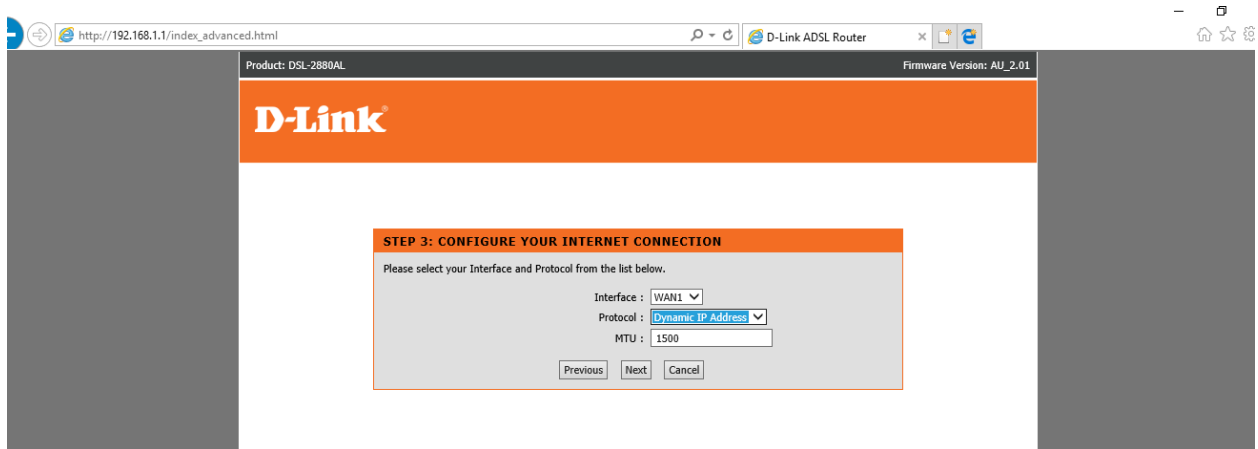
http://192.168.1.1/index_advanced.html

D-Link ADSL Router

Product: DSL-2880AL

Firmware Version: AU_2.01

D-Link

STEP 3: CONFIGURE YOUR INTERNET CONNECTION

Please select your Interface and Protocol from the list below.

Interface : WAN1

Protocol : Dynamic IP Address

MTU : 1500

Previous Next Cancel